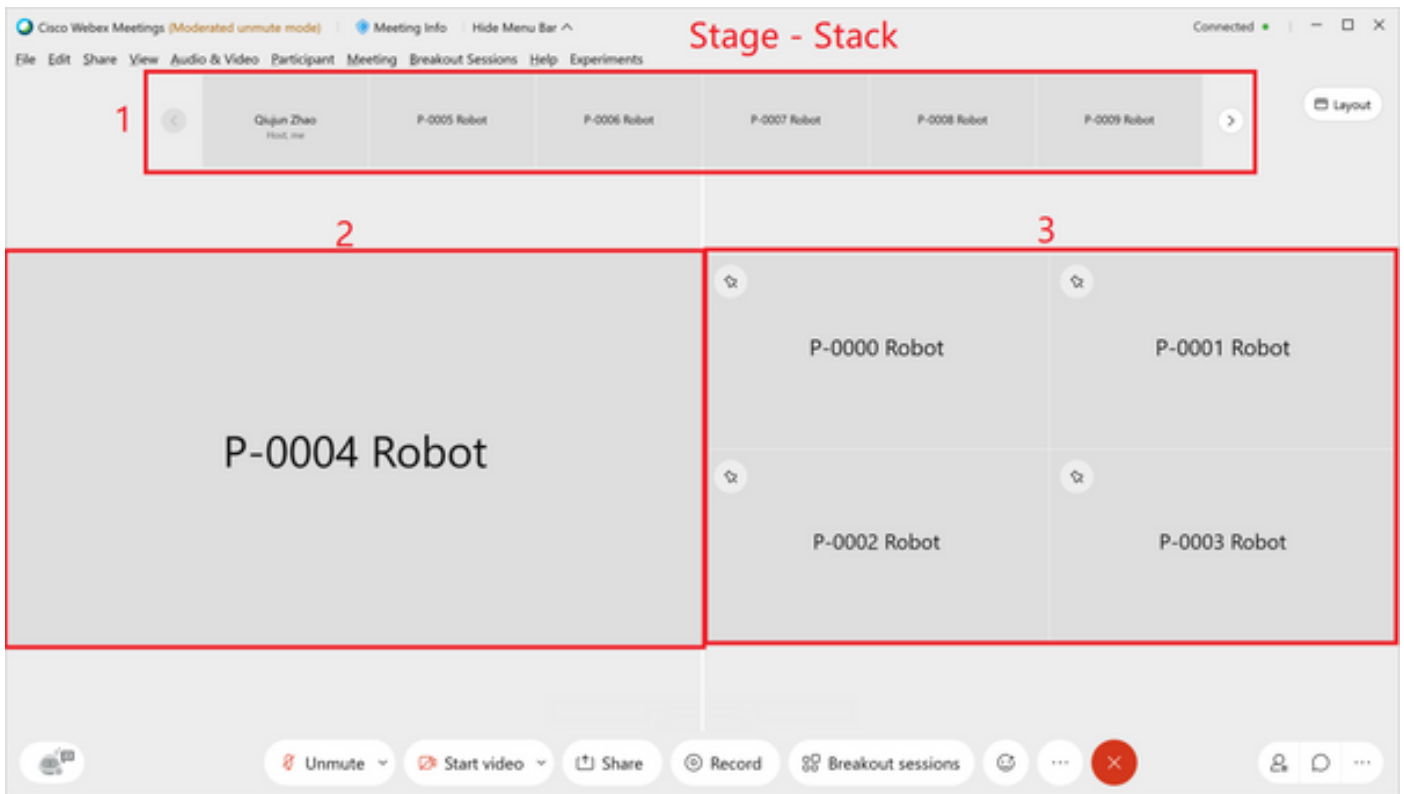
Cisco Webex Meetings (Moderated unmute mode) Meeting Info Hide Menu Bar ^ Stage - Stack Connected

File Edit Share View Audio & Video Participant Meeting Breakout Sessions Help Experiments

1

Qiujun Zhao
Host, me

P-0005 Robot

P-0006 Robot

P-0007 Robot

P-0008 Robot

P-0009 Robot

Layout

2

3

P-0004 Robot

P-0000 Robot

P-0001 Robot

P-0002 Robot

P-0003 Robot

Unmute

Start video

Share

Record

Breakout sessions